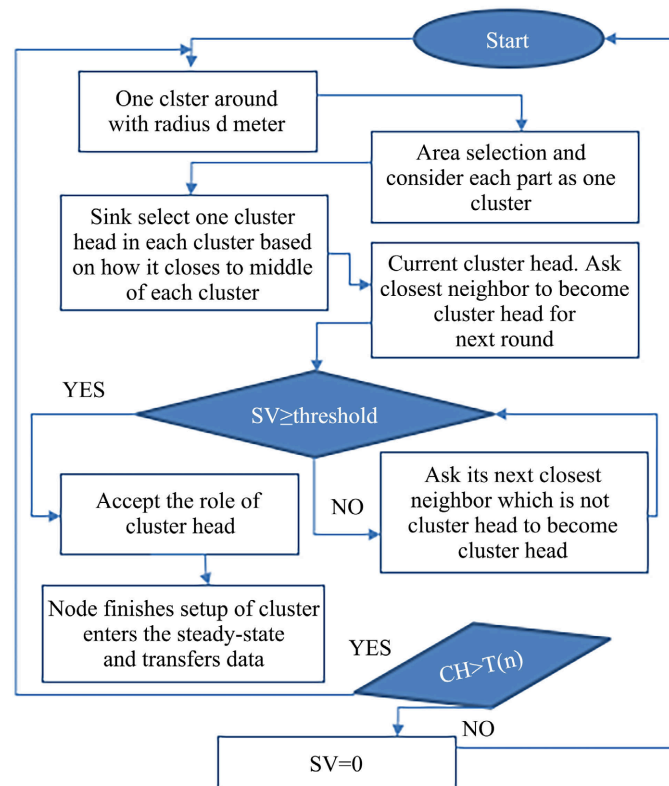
Start

One clster around with radius d meter

Area selection and consider each part as one cluster

Sink select one cluster head in each cluster based on how it closes to middle of each cluster

Current cluster head. Ask closest neighbor to become cluster head for next round

YES

SV≥threshold

Accept the role of cluster head

NO

Ask its next closest neighbor which is not cluster head to become cluster head

Node finishes setup of cluster enters the steady-state and transfers data

YES

CH>T(n)

NO

SV=0